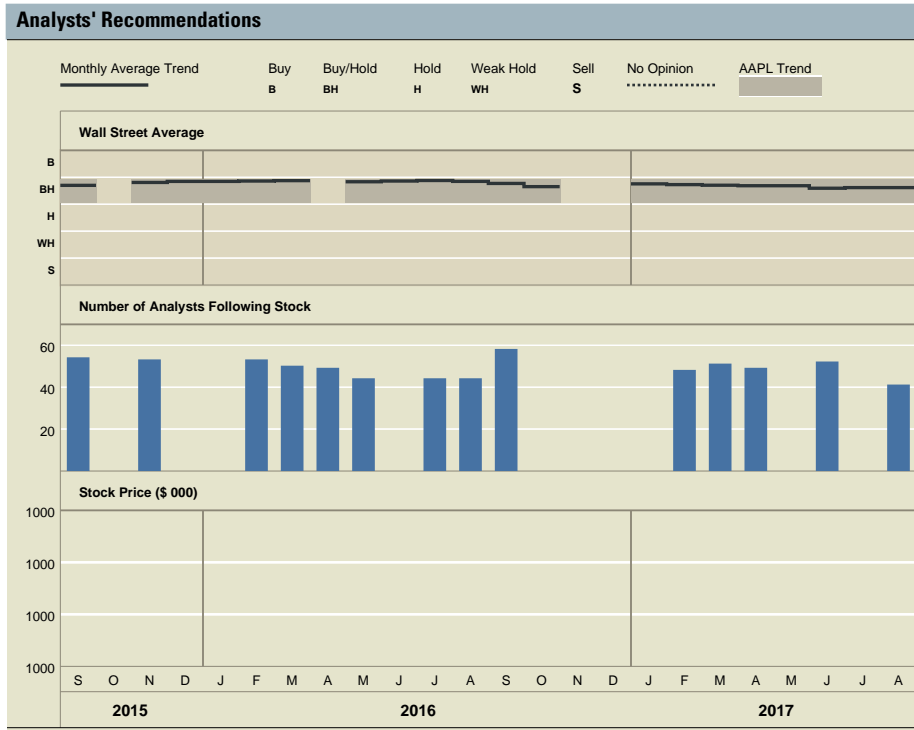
Analysts' Recommendations

Monthly Average Trend

Buy B

Buy/Hold BH

Hold H

Weak Hold WH

Sell S

No Opinion

AAPL Trend

Wall Street Average

B
BH
H
WH
S

Number of Analysts Following Stock

60
40
20

Stock Price ($ 000)

1000
1000
1000
1000

S O N D J F M A M J J A S O N D J F M A M J J A

2015

2016

2017